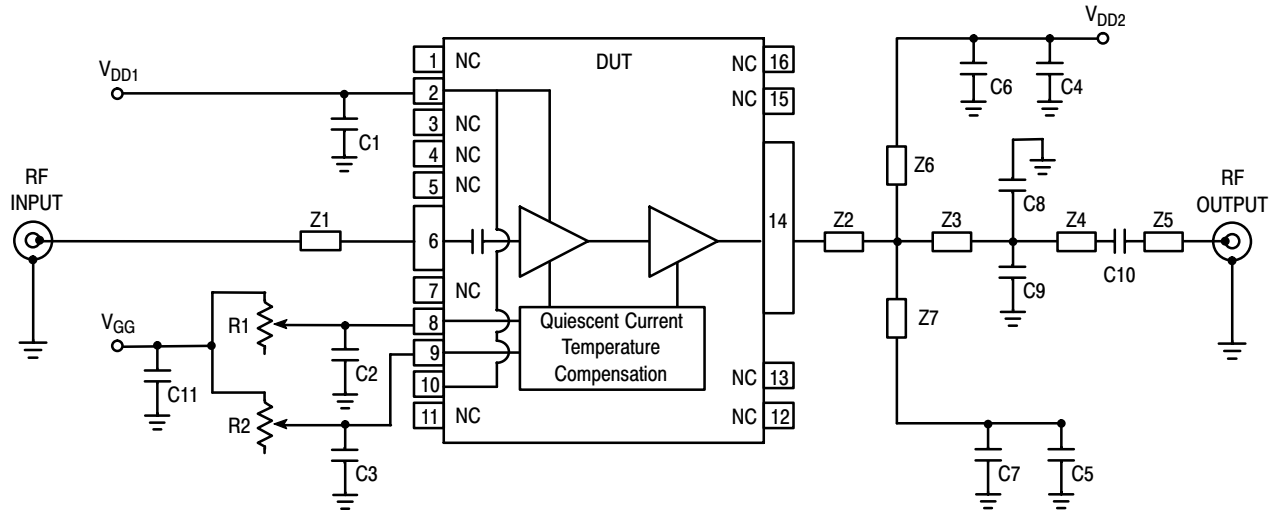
$V_{DD1}$

C1

RF INPUT

Z1

$V_{GG}$

C11

R1

R2

C2

C3

1 NC

2

3 NC

4 NC

5 NC

6

7 NC

8

9

10

11 NC

DUT

Quiescent Current Temperature Compensation

NC 16

NC 15

14

NC 13

NC 12

$V_{DD2}$

C6

C4

Z6

Z2

Z3

C8

Z4

C10

Z5

C9

Z7

C7

C5

RF OUTPUT